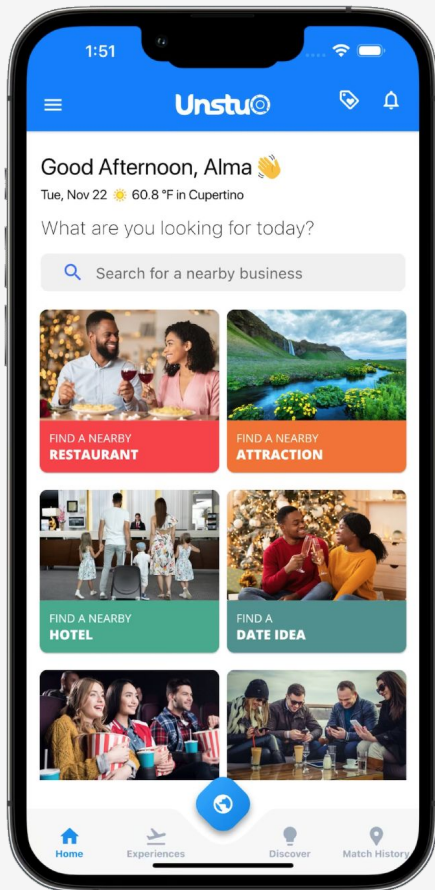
1:51

Unstuck

Good Afternoon, Alma 👋

Tue, Nov 22 60.8 °F in Cupertino

What are you looking for today?

Search for a nearby business

FIND A NEARBY
RESTAURANT

FIND A NEARBY
ATTRACTION

FIND A NEARBY
HOTEL

FIND A
DATE IDEA

Home

Experiences

Discover

Match History